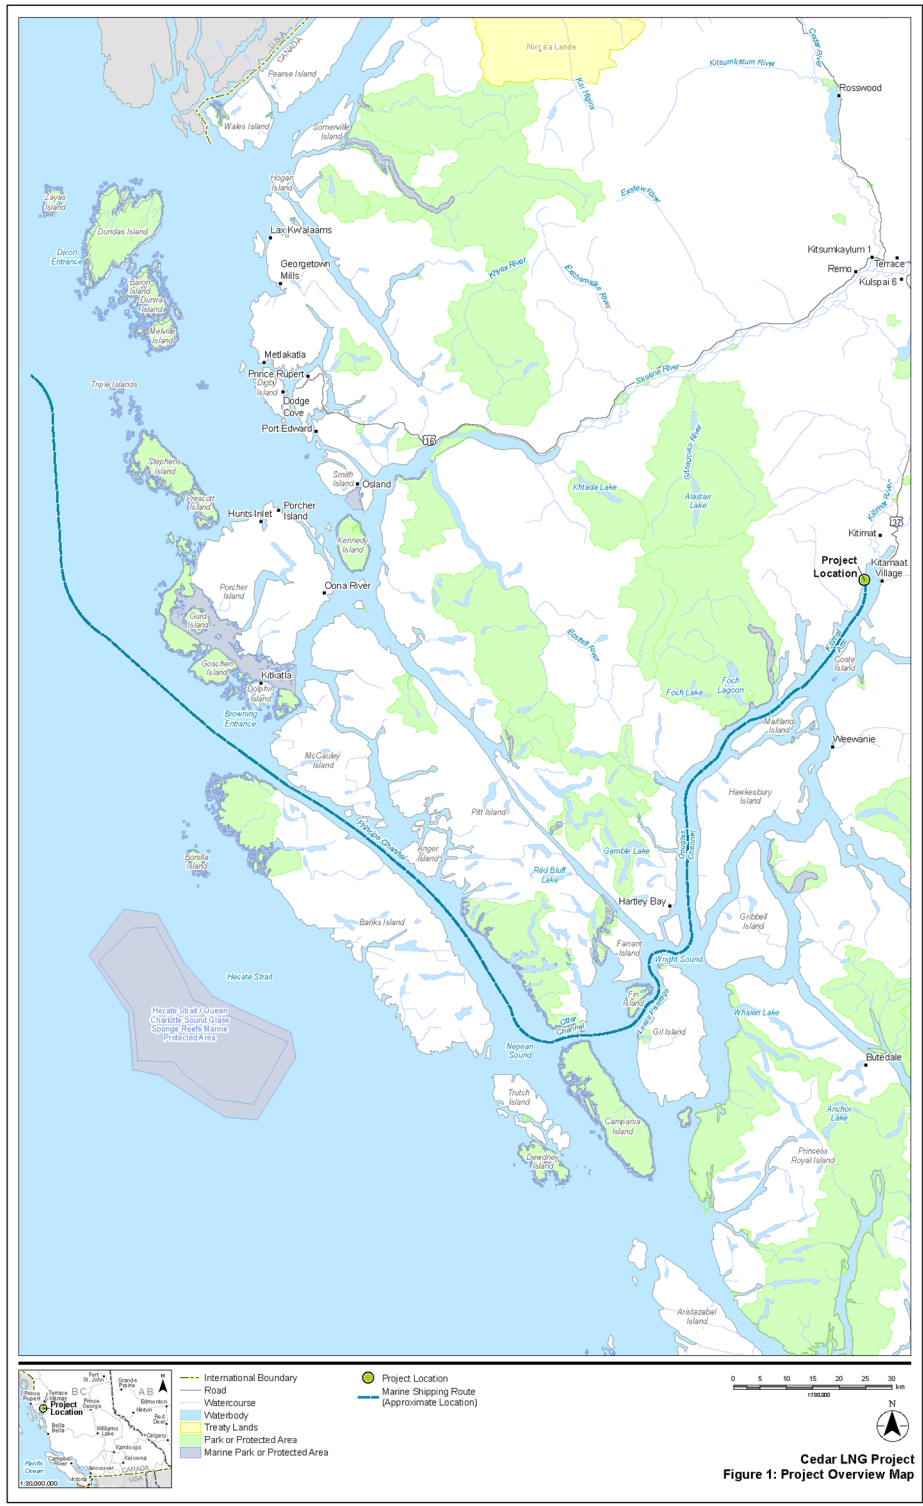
Nisga'a Lands
CANADA
USA
Pearse Island
Wales Island
Somerville Island
Kitsumkalum River
Cedar River
Rosswood
Kiti Hayne
Hogan Island
Zayas Island
Dundas Island
Dixon Entrance
Lax Kw'alaams
Georgetown Mills
Exstew River
Baron Island
Dunira Island
Melville Island
Khyex River
Exchamsiks River
Kitsumkaylum 1
Terrace
Remo
Kulspai 6
Metlakatla
Prince Rupert
Digby Island
Dodge Cove
Triple Islands
Skeena River
Port Edward
16
Smith Island
Osland
Stephens Island
Prescott Island
Hunts Inlet
Porcher Island
Kennedy Island
Khtada Lake
Gitnadoix River
Alastair Lake
Kitimat River
37
Kitimat
Project Location
Kitamaat Village
Oona River
Porcher Island
Gurd Island
Goschen Island
Kitkatla
Dolphin Island
Browning Entrance
Ecstall River
Kitimat Arm
Coste Island
Foch Lake
Foch Lagoon
Maitland Island
Weewanie
McCauley Island
Hawkesbury Island
Pitt Island
Douglas Channel
Principe Channel
Anger Island
Gamble Lake
Bonilla Island
Red Bluff Lake
Hartley Bay
Gribbell Island
Banks Island
Farrant Island
Wright Sound
Hecate Strait
Fin Island
Whalen Lake
Hecate Strait / Queen Charlotte Sound Glass Sponge Reefs Marine Protected Area
Otter Channel
Lewis Passage
Gil Island
Nepean Sound
Butedale
Trutch Island
Campania Island
Anchor Lake
Dewdney Island
Princess Royal Island
Aristazabal Island

Fort St. John
Grande Prairie
Prince Rupert
Terrace
Kitimat
Project Location
Prince George
BC
AB
Edmonton
Hinton
Red Deer
Bella Bella
Williams Lake
Calgary
Kamloops
Pacific Ocean
Campbell River
Kelowna
Vancouver
Victoria
CANADA
USA
1:30,000,000

International Boundary
Road
Watercourse
Waterbody
Treaty Lands
Park or Protected Area
Marine Park or Protected Area
Project Location
Marine Shipping Route (Approximate Location)

0 5 10 15 20 25 30 km
1:700,000
N

Cedar LNG Project
Figure 1: Project Overview Map